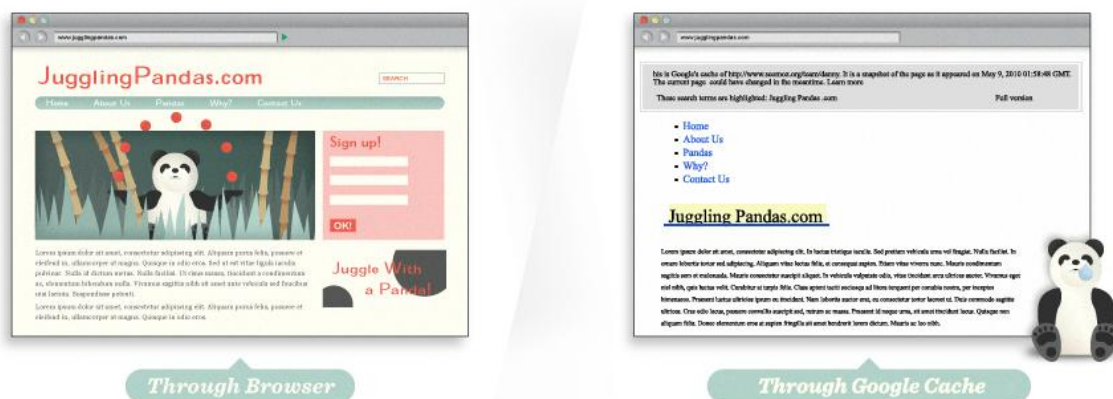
www.jugglingpandas.com

JugglingPandas.com

SEARCH

Home About Us Pandas Why? Contact Us

Sign up!

OK!

Lorem ipsum dolor sit amet, consectetur adipiscing elit. Aliquam porta felis, posuere et eleifend in, ullamcorper at magna. Quisque in odio eros. Sed ut est vitae ligula iaculis pulvinar. Nulla id dictum metus. Nulla facilisi. Ut risus massa, tincidunt a condimentum ac, elementum bibendum nulla. Vivamus sagittis nibh sit amet ante vehicula sed faucibus nisi lacinia. Suspendisse potenti.

Lorem ipsum dolor sit amet, consectetur adipiscing elit. Aliquam porta felis, posuere et eleifend in, ullamcorper at magna. Quisque in odio eros.

Juggle With a Panda!

Through Browser

www.jugglingpandas.com

his is Google's cache of http://www.seomoz.org/team/danny. It is a snapshot of the page as it appeared on May 9, 2010 01:58:48 GMT. The current page could have changed in the meantime. Learn more

These search terms are highlighted: Juggling Pandas .com

Full version

- Home
- About Us
- Pandas
- Why?
- Contact Us

Juggling Pandas.com

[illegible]

Through Google Cache